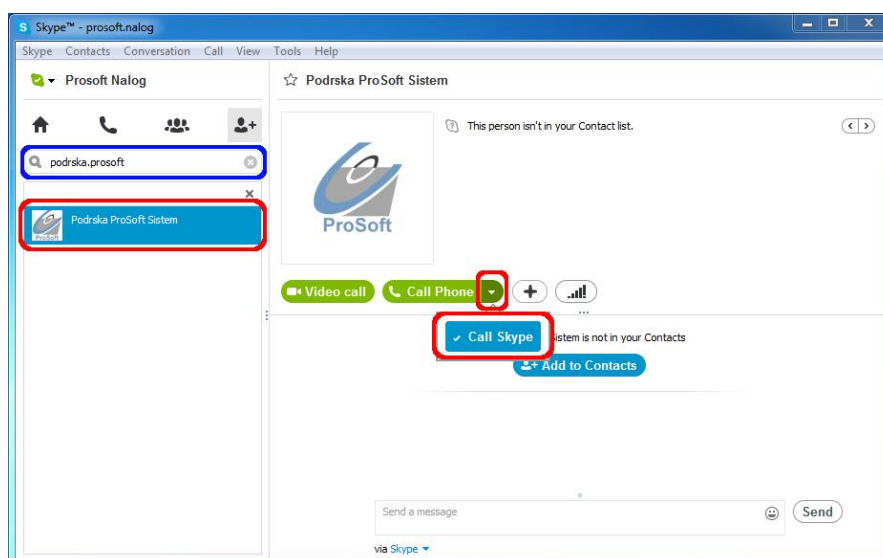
Skype™ - prosoft.nalog

Skype Contacts Conversation Call View Tools Help

Prosoft Nalog

podrska.prosoft

Podrska ProSoft Sistem

Podrska ProSoft Sistem

This person isn't in your Contact list.

ProSoft

Video call

Call Phone

Call Skype

Sistem is not in your Contacts

Add to Contacts

Send a message

Send

via Skype